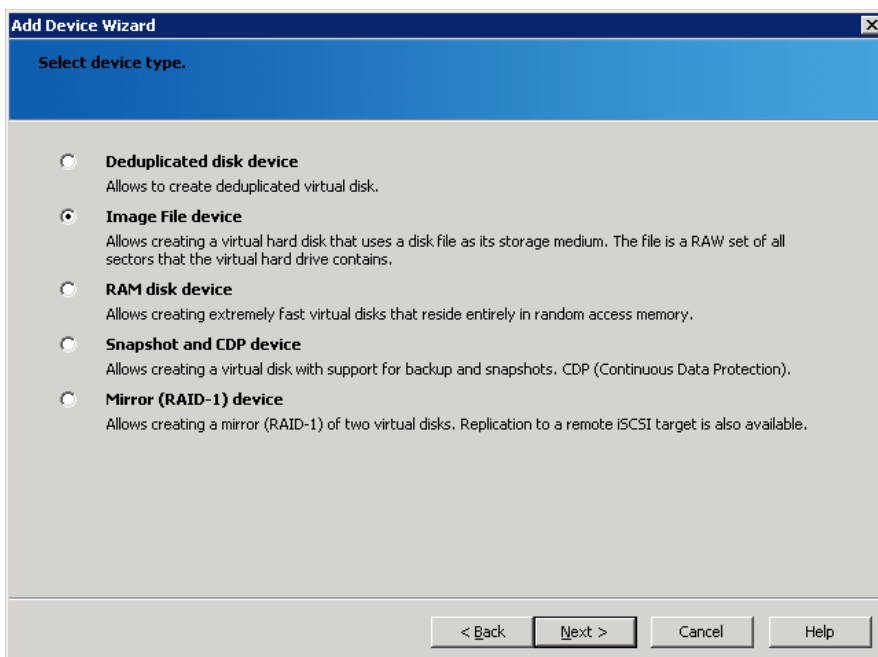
Add Device Wizard

Select device type.

Deduplicated disk device

Allows to create deduplicated virtual disk.

Image File device

Allows creating a virtual hard disk that uses a disk file as its storage medium. The file is a RAW set of all sectors that the virtual hard drive contains.

RAM disk device

Allows creating extremely fast virtual disks that reside entirely in random access memory.

Snapshot and CDP device

Allows creating a virtual disk with support for backup and snapshots. CDP (Continuous Data Protection).

Mirror (RAID-1) device

Allows creating a mirror (RAID-1) of two virtual disks. Replication to a remote iSCSI target is also available.

< Back | Next > | Cancel | Help